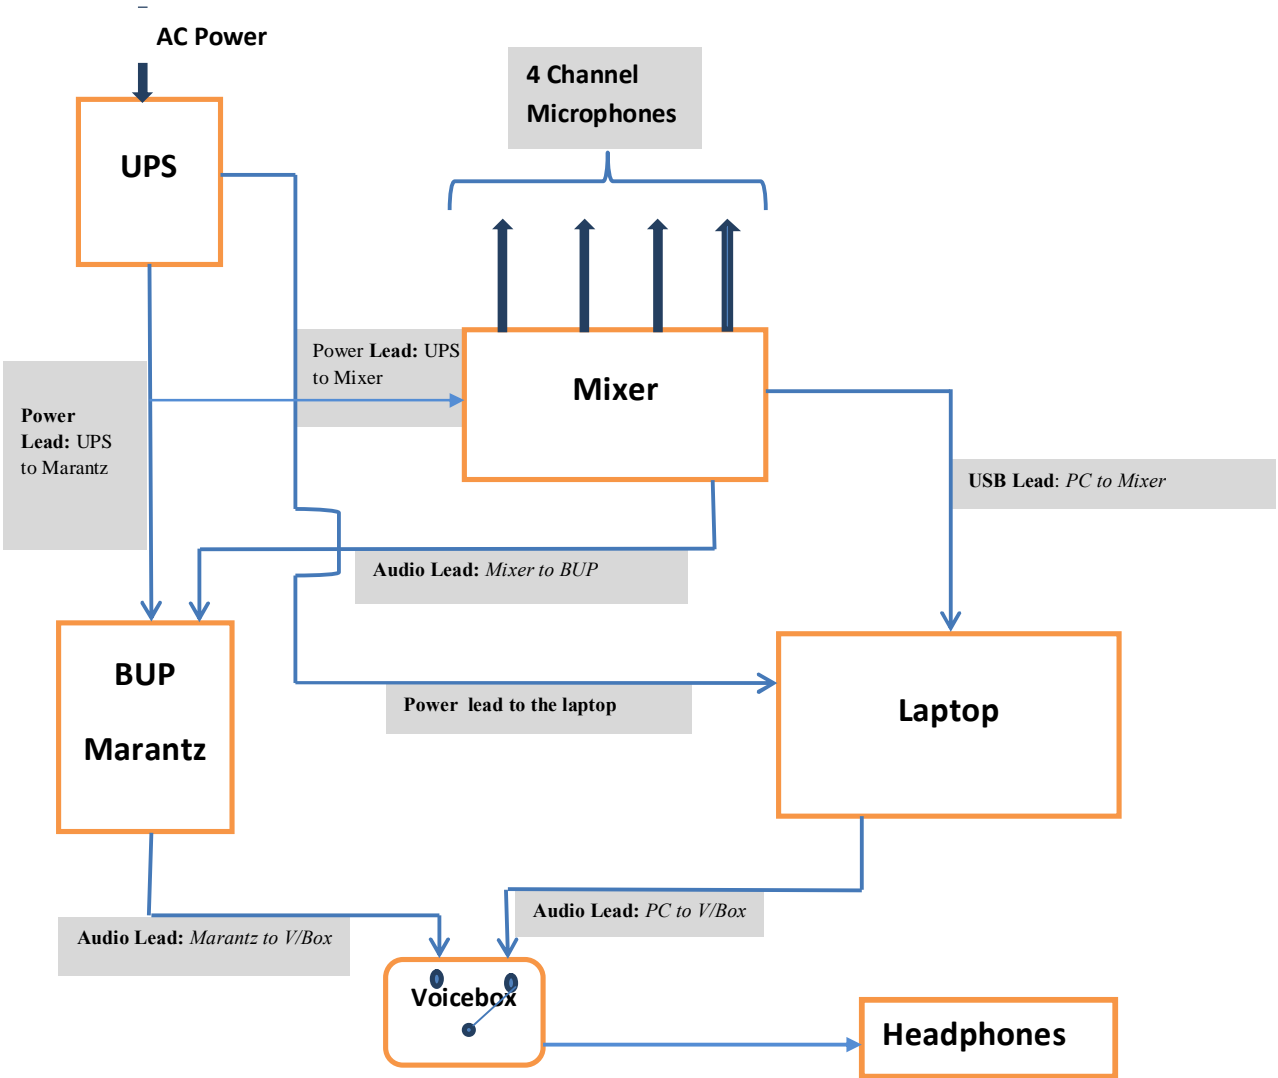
AC Power

UPS

4 Channel Microphones

Power Lead: UPS to Mixer

Mixer

Power Lead: UPS to Marantz

USB Lead: PC to Mixer

Audio Lead: Mixer to BUP

BUP

Marantz

Power lead to the laptop

Laptop

Audio Lead: PC to V/Box

Audio Lead: Marantz to V/Box

Voicebox

Headphones